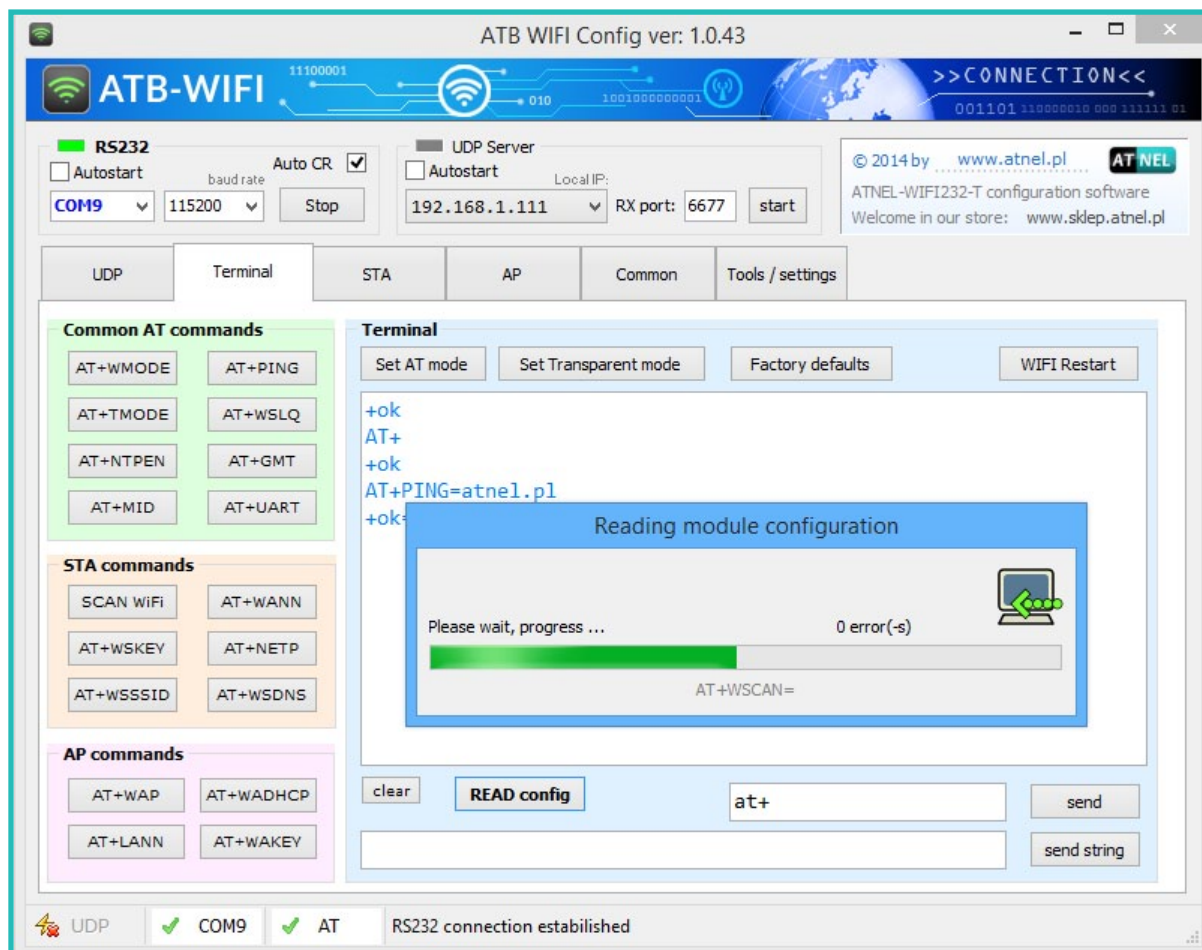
ATB WIFI Config ver: 1.0.43

ATB-WIFI 11100001 010 1001000000001 >>CONNECTION<< 001101 110000010 000 111111 01

RS232
Autostart
Auto CR
baud rate
COM9
115200
Stop

UDP Server
Autostart
Local IP:
192.168.1.111
RX port: 6677
start

© 2014 by www.atnel.pl ATNEL
ATNEL-WIFI232-T configuration software
Welcome in our store: www.sklep.atnel.pl

UDP | Terminal | STA | AP | Common | Tools / settings

Common AT commands
AT+WMODE AT+PING
AT+TMODE AT+WSLQ
AT+NTPEN AT+GMT
AT+MID AT+UART

STA commands
SCAN WiFi AT+WANN
AT+WSKEY AT+NETP
AT+WSSSID AT+WSDNS

AP commands
AT+WAP AT+WADHCP
AT+LANN AT+WAKEY

Terminal
Set AT mode | Set Transparent mode | Factory defaults | WIFI Restart

+ok
AT+
+ok
AT+PING=atnel.pl
+ok

Reading module configuration
Please wait, progress ...
0 error(-s)
AT+WSCAN=

clear
READ config
at+
send
send string

UDP COM9 AT RS232 connection estabilished